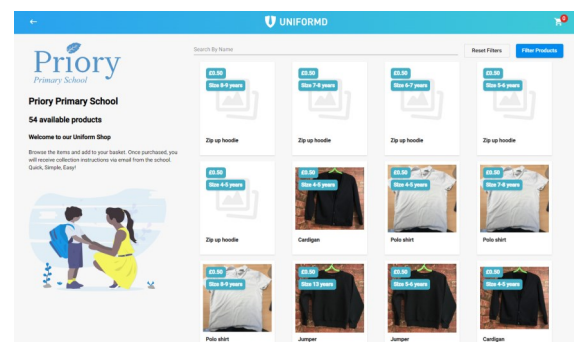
←
UNIFORMD
0

Priory
Primary School

Priory Primary School

54 available products

Welcome to our Uniform Shop

Browse the items and add to your basket. Once purchased, you will receive collection instructions via email from the school. Quick, Simple, Easy!

Search By Name
Reset Filters
Filter Products

£0.50
Size 9-9 years
Zip up hoodie

£0.50
Size 7-8 years
Zip up hoodie

£0.50
Size 6-7 years
Zip up hoodie

£0.50
Size 5-6 years
Zip up hoodie

£0.50
Size 4-5 years
Zip up hoodie

£0.50
Size 4-5 years
Cardigan

£0.50
Size 4-5 years
Polo shirt

£0.50
Size 7-8 years
Polo shirt

£0.50
Size 9-9 years
Polo shirt

£0.50
Size 13 years
Jumper

£0.50
Size 5-6 years
Jumper

£0.50
Size 4-5 years
Cardigan